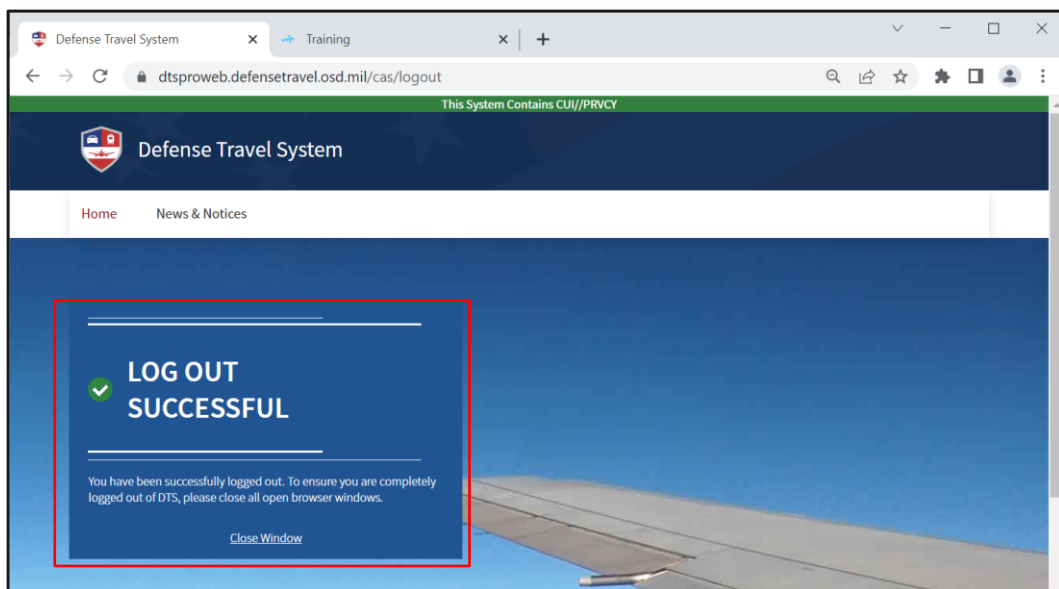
Defense Travel System
Training
dtsproweb.defensetravel.osd.mil/cas/logout
This System Contains CUI//PRVCY
Defense Travel System
Home
News & Notices
LOG OUT SUCCESSFUL
You have been successfully logged out. To ensure you are completely logged out of DTS, please close all open browser windows.
Close Window